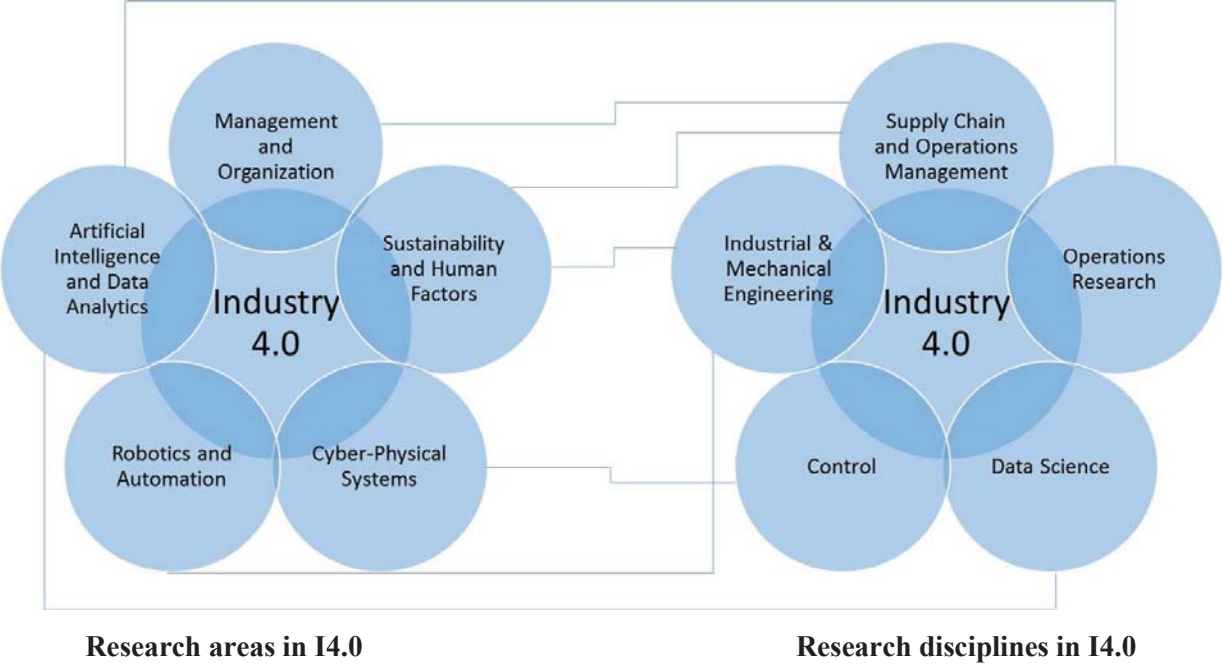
Management and Organization

Artificial Intelligence and Data Analytics

Industry 4.0

Sustainability and Human Factors

Robotics and Automation

Cyber-Physical Systems

Supply Chain and Operations Management

Industrial & Mechanical Engineering

Industry 4.0

Operations Research

Control

Data Science

Research areas in I4.0

Research disciplines in I4.0